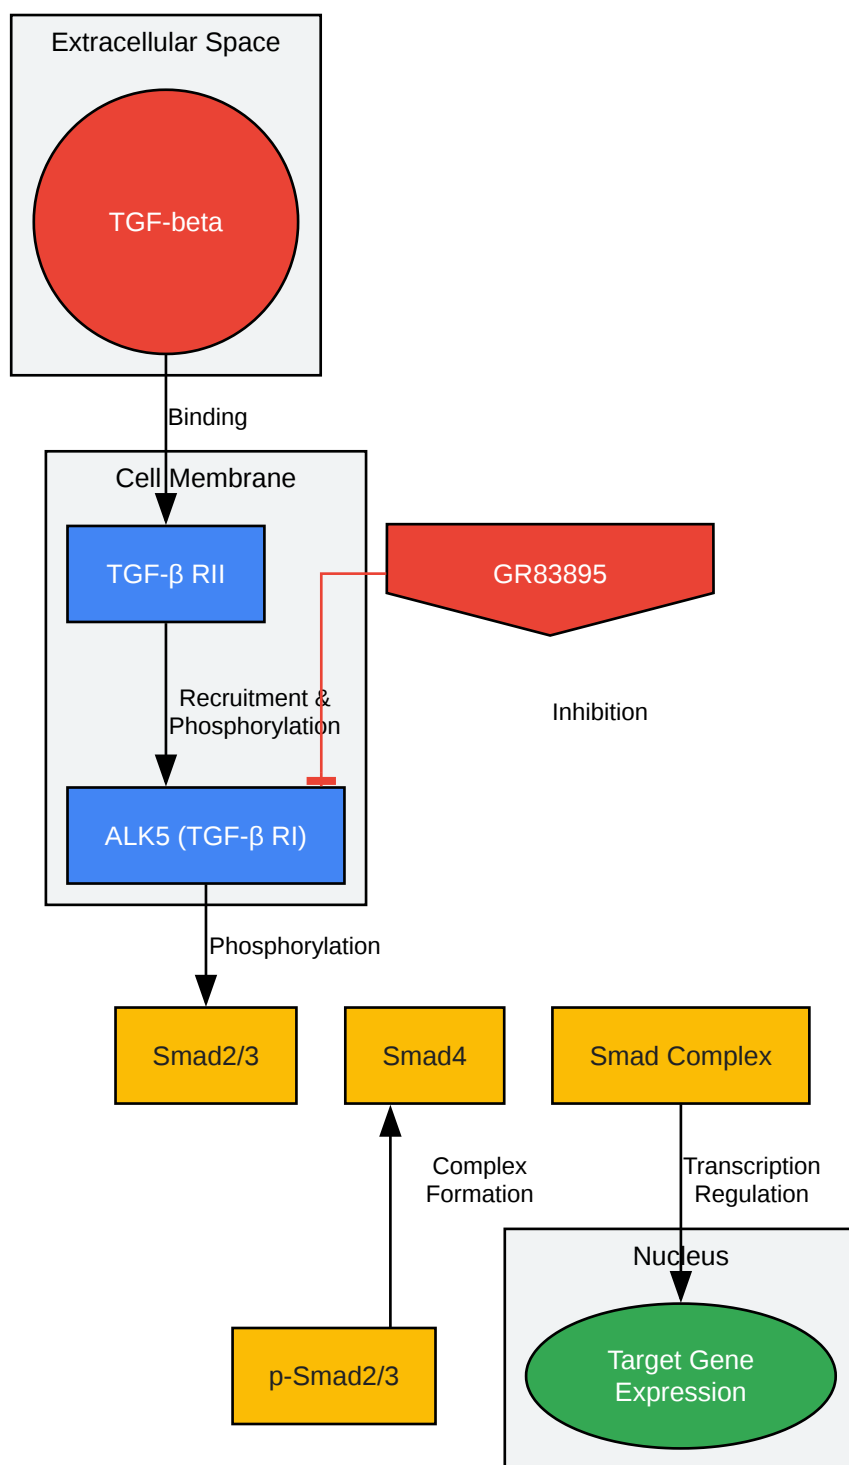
Extracellular Space

TGF-beta

Binding

Cell Membrane

TGF-β RII

GR83895

Recruitment & Phosphorylation

Inhibition

ALK5 (TGF-β RI)

Phosphorylation

Smad2/3

Smad4

Smad Complex

Complex Formation

Transcription Regulation

Nucleus

p-Smad2/3

Target Gene Expression